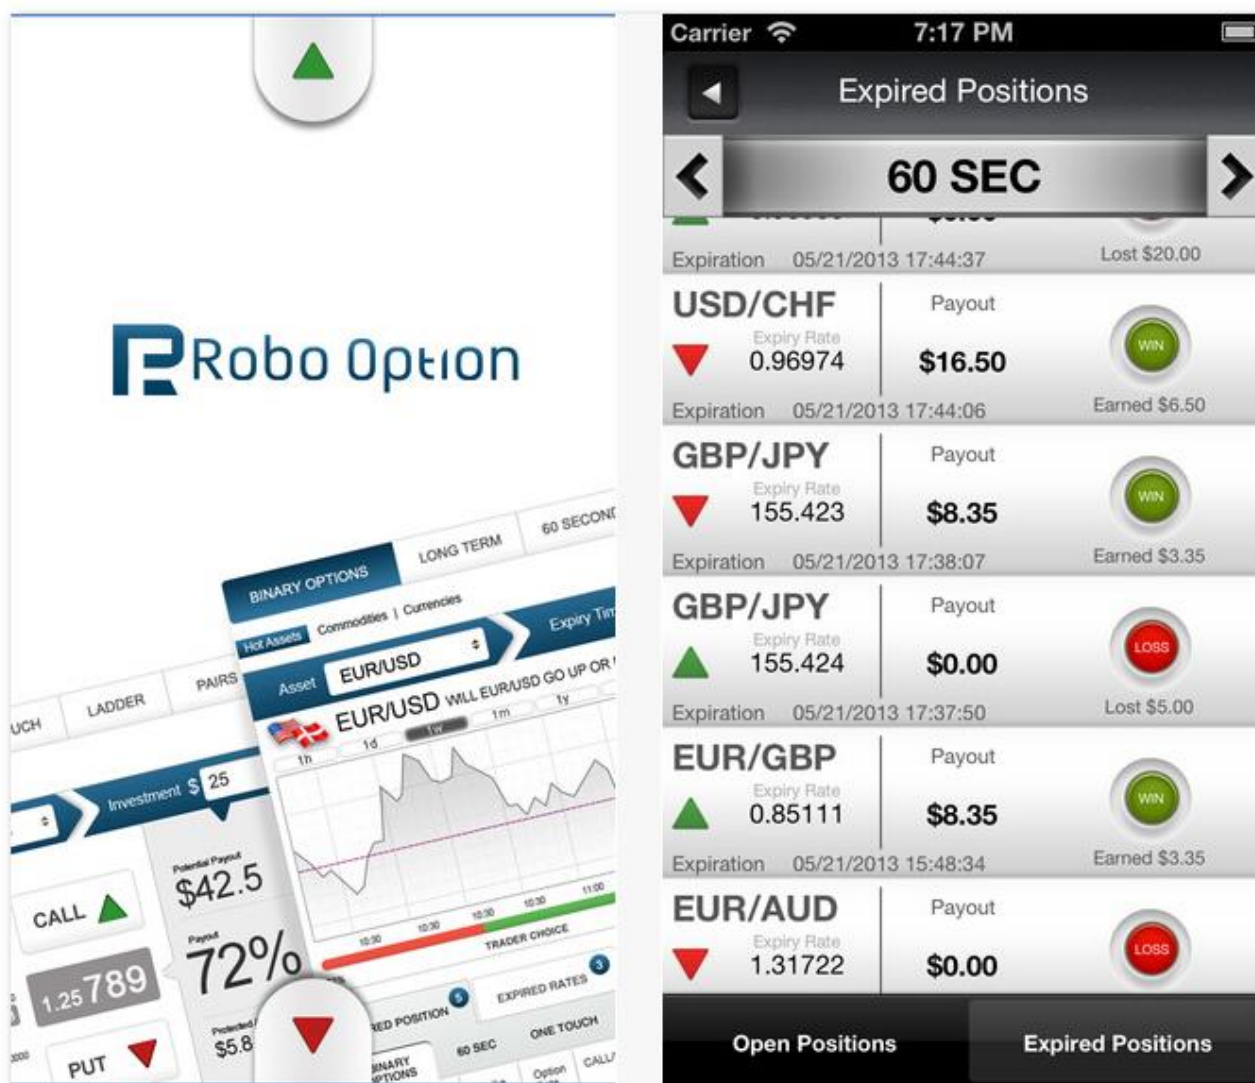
Robo Option

BINARY OPTIONS
LONG TERM
60 SECONDS
Hot Assets | Commodities | Currencies
Asset EUR/USD
Expiry Time
EUR/USD WILL EUR/USD GO UP OR
1h 1d 1w 1m 1y
TRADER CHOICE
UCH
LADDER
PAIRS
Investment $ 25
Potential Payout
$42.5
Payout
72%
CALL
1.25789
PUT
Protected
$5.8
RED POSITION 5
EXPIRED RATES 3
BINARY OPTIONS
60 SEC
ONE TOUCH
CALL

Carrier 7:17 PM
Expired Positions
60 SEC
Expiration 05/21/2013 17:44:37
Lost $20.00

USD/CHF
Expiry Rate
0.96974
Payout
$16.50
WIN
Expiration 05/21/2013 17:44:06
Earned $6.50

GBP/JPY
Expiry Rate
155.423
Payout
$8.35
WIN
Expiration 05/21/2013 17:38:07
Earned $3.35

GBP/JPY
Expiry Rate
155.424
Payout
$0.00
LOSS
Expiration 05/21/2013 17:37:50
Lost $5.00

EUR/GBP
Expiry Rate
0.85111
Payout
$8.35
WIN
Expiration 05/21/2013 15:48:34
Earned $3.35

EUR/AUD
Expiry Rate
1.31722
Payout
$0.00
LOSS

Open Positions
Expired Positions